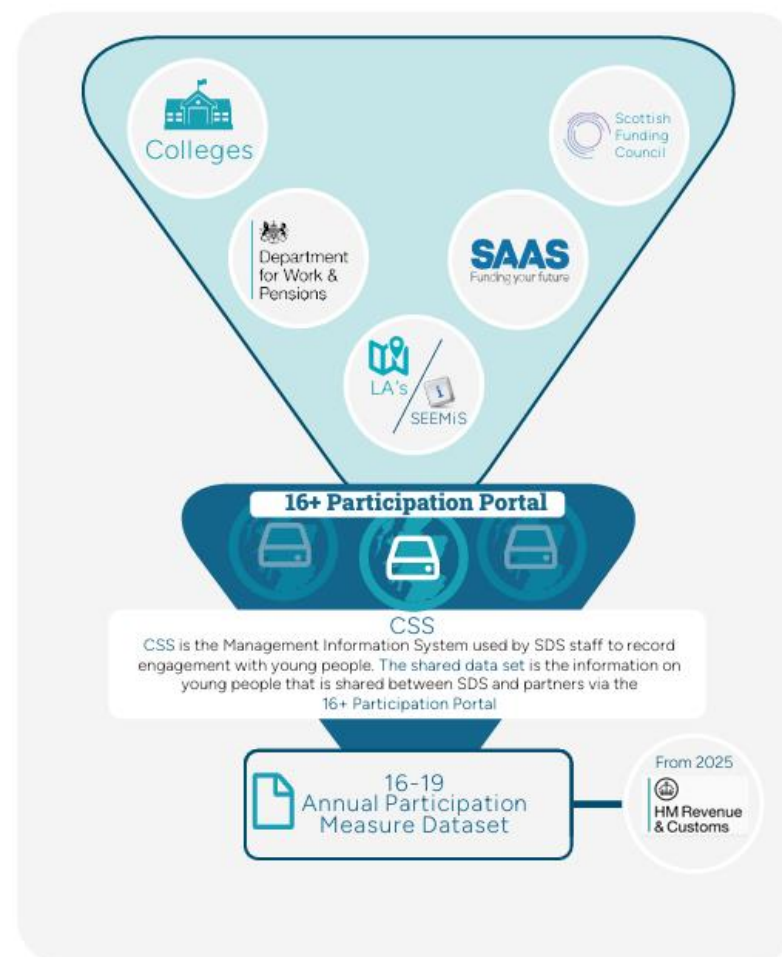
Colleges

Scottish Funding Council

Department for Work & Pensions

SAAS
Funding your future

LA's

SEEMiS

16+ Participation Portal

CSS

CSS is the Management Information System used by SDS staff to record engagement with young people. The shared data set is the information on young people that is shared between SDS and partners via the 16+ Participation Portal

16-19
Annual Participation Measure Dataset

From 2025

HM Revenue & Customs